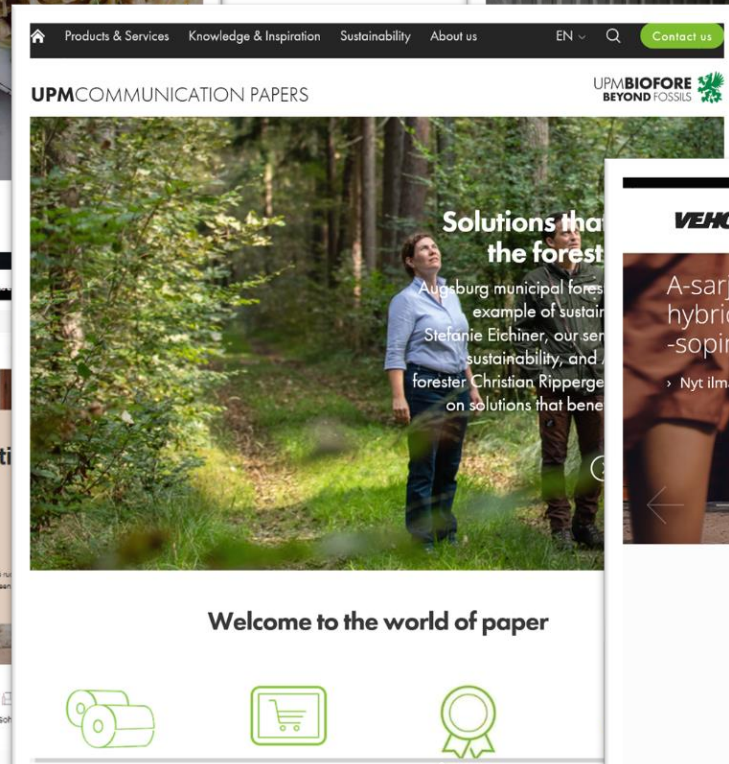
Products & Services Knowledge & Inspiration Sustainability About us EN Contact us

UPMCOMMUNICATION PAPERS

UPMBIOFORE BEYOND FOSSILS

Solutions tha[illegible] the forest

Augsburg municipal fores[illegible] example of sustai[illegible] Stefanie Eichiner, our ser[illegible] sustainability, and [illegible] forester Christian Ripperge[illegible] on solutions that bene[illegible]

VEHO

A-sarj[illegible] hybrid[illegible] -sopi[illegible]

› Nyt ilm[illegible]

ti

Welcome to the world of paper